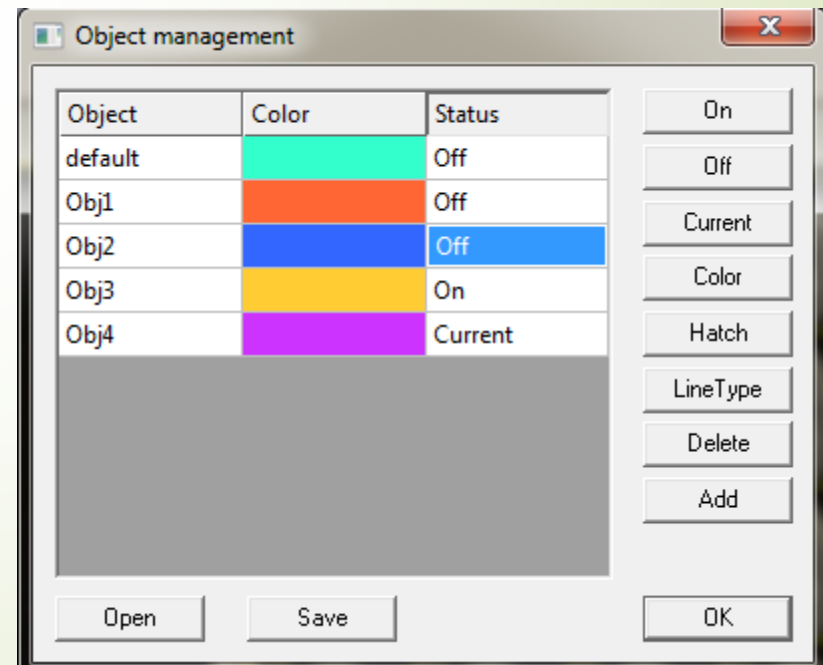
Object management

| Object | Color | Status |
|---|---|---|
| default | | Off |
| Obj1 | | Off |
| Obj2 | | Off |
| Obj3 | | On |
| Obj4 | | Current |

On
Off
Current
Color
Hatch
LineType
Delete
Add

Open
Save
OK